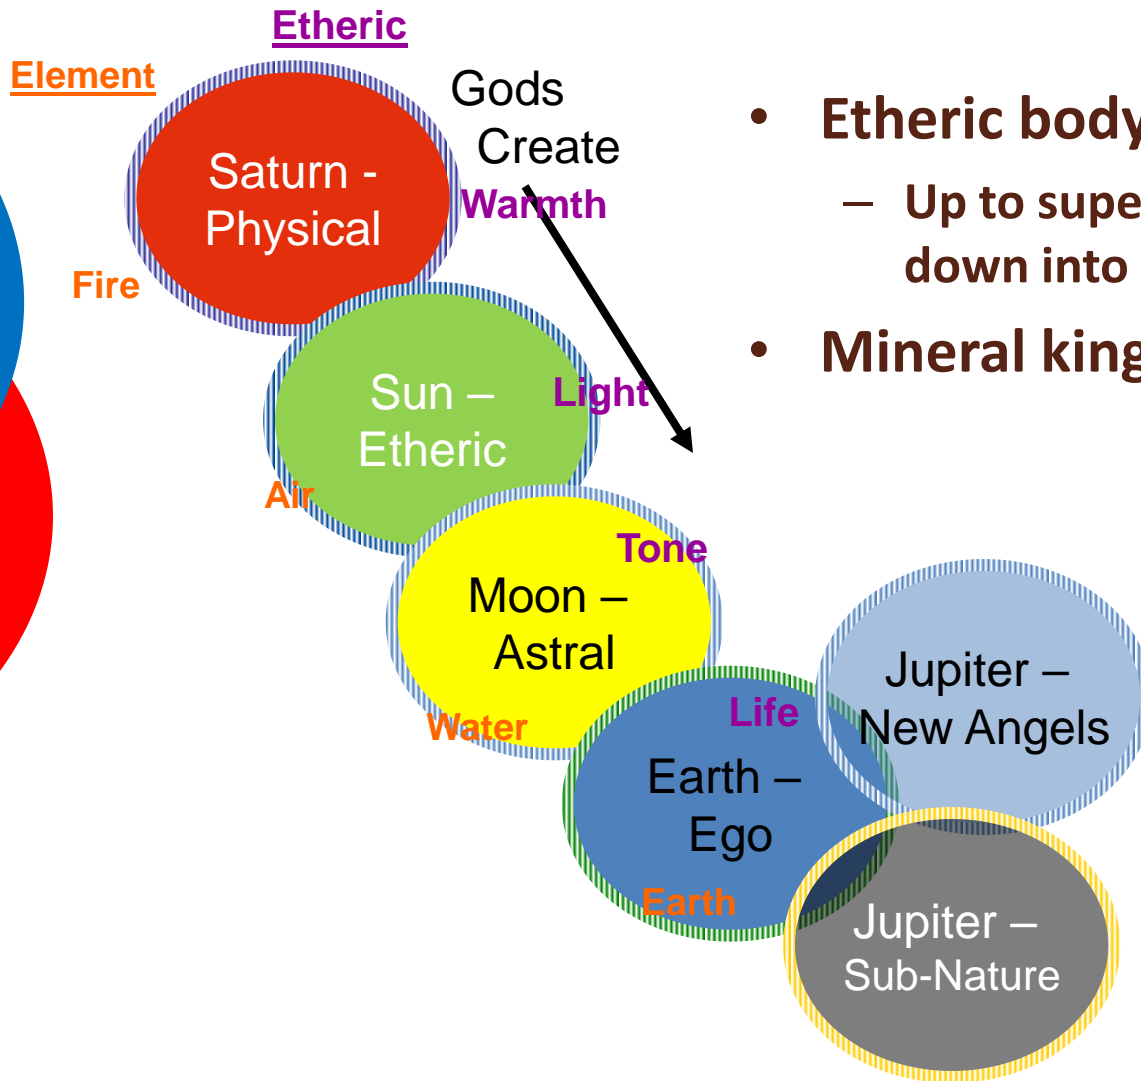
Etheric

Element

Gods Create

Saturn - Physical

Warmth

Fire

Sun – Etheric

Light

Air

Tone

Moon – Astral

Water

Life

Earth – Ego

Earth

Jupiter – New Angels

Jupiter – Sub-Nature

• Etheric body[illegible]

– Up to supe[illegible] down into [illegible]

• Mineral king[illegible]